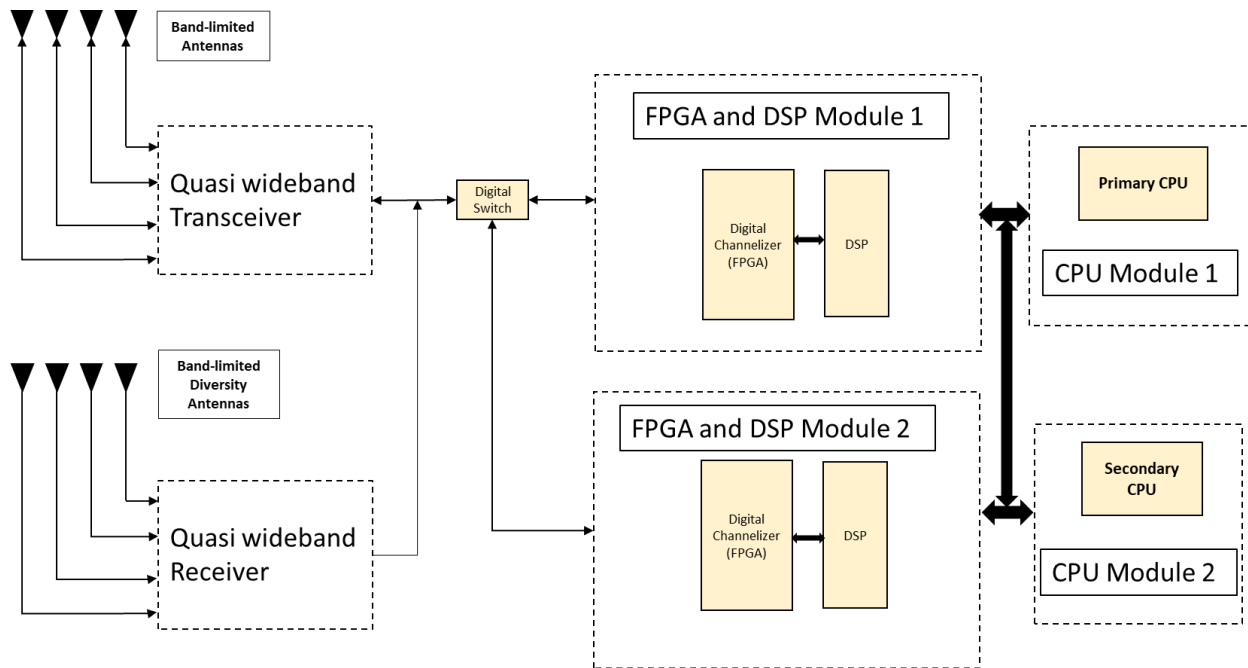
Band-limited Antennas

Quasi wideband Transceiver

Digital Switch

FPGA and DSP Module 1

Digital Channelizer (FPGA)

DSP

Primary CPU

CPU Module 1

Band-limited Diversity Antennas

Quasi wideband Receiver

FPGA and DSP Module 2

Digital Channelizer (FPGA)

DSP

Secondary CPU

CPU Module 2